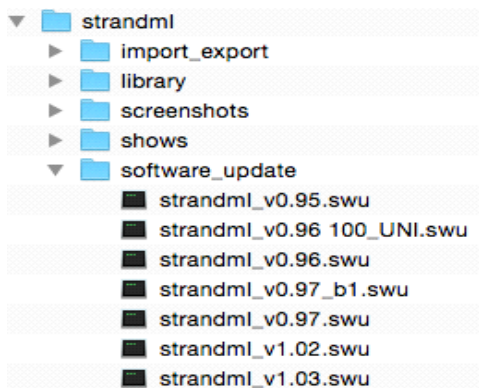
strandml
import_export
library
screenshots
shows
software_update
strandml_v0.95.swu
strandml_v0.96 100_UNI.swu
strandml_v0.96.swu
strandml_v0.97_b1.swu
strandml_v0.97.swu
strandml_v1.02.swu
strandml_v1.03.swu